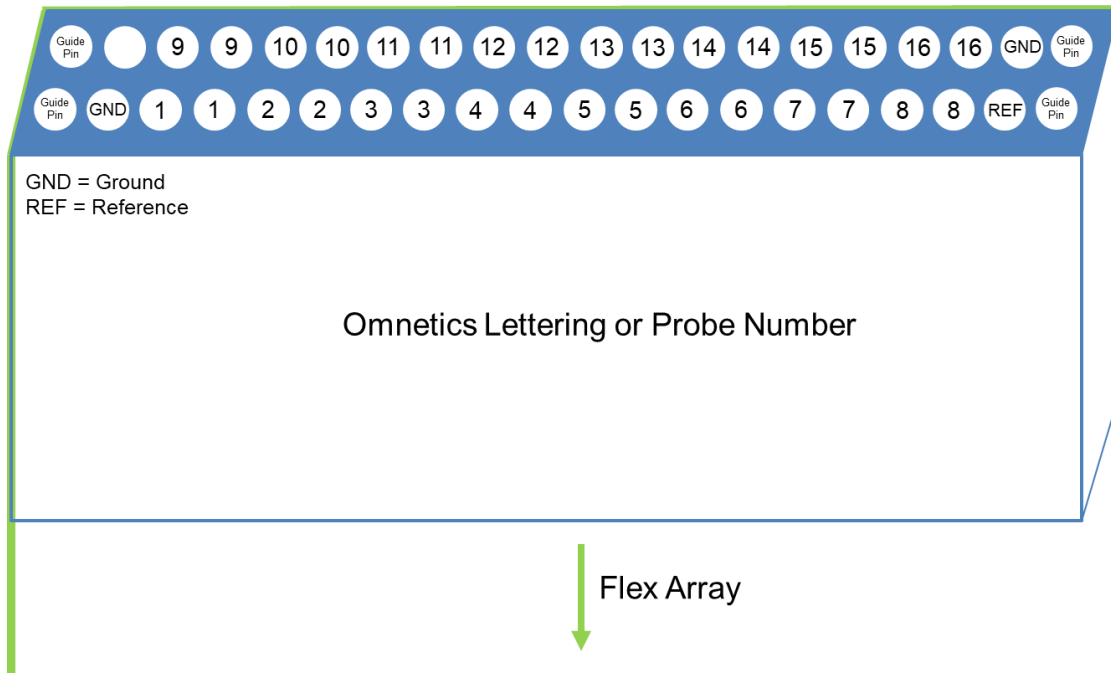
Guide Pin 9 9 10 10 11 11 12 12 13 13 14 14 15 15 16 16 GND Guide Pin

Guide Pin GND 1 1 2 2 3 3 4 4 5 5 6 6 7 7 8 8 REF Guide Pin

GND = Ground
REF = Reference

Omnetics Lettering or Probe Number

Flex Array